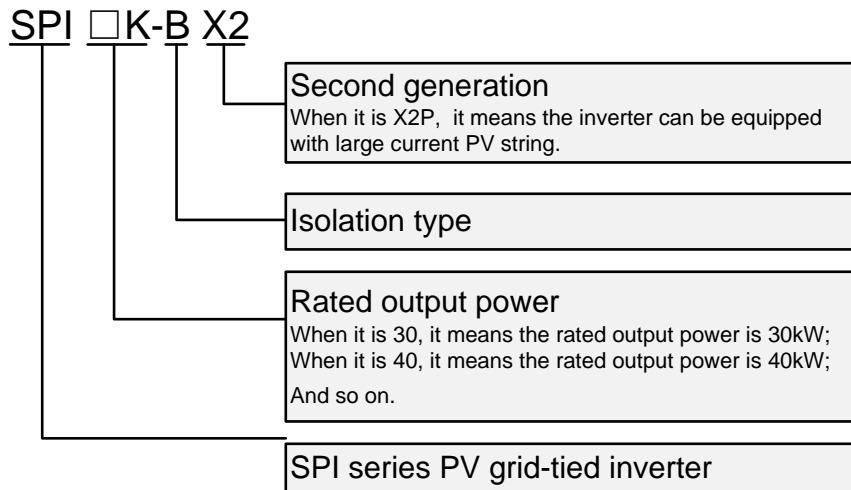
SPI □K-B X2

Second generation
When it is X2P, it means the inverter can be equipped with large current PV string.

Isolation type

Rated output power
When it is 30, it means the rated output power is 30kW;
When it is 40, it means the rated output power is 40kW;
And so on.

SPI series PV grid-tied inverter